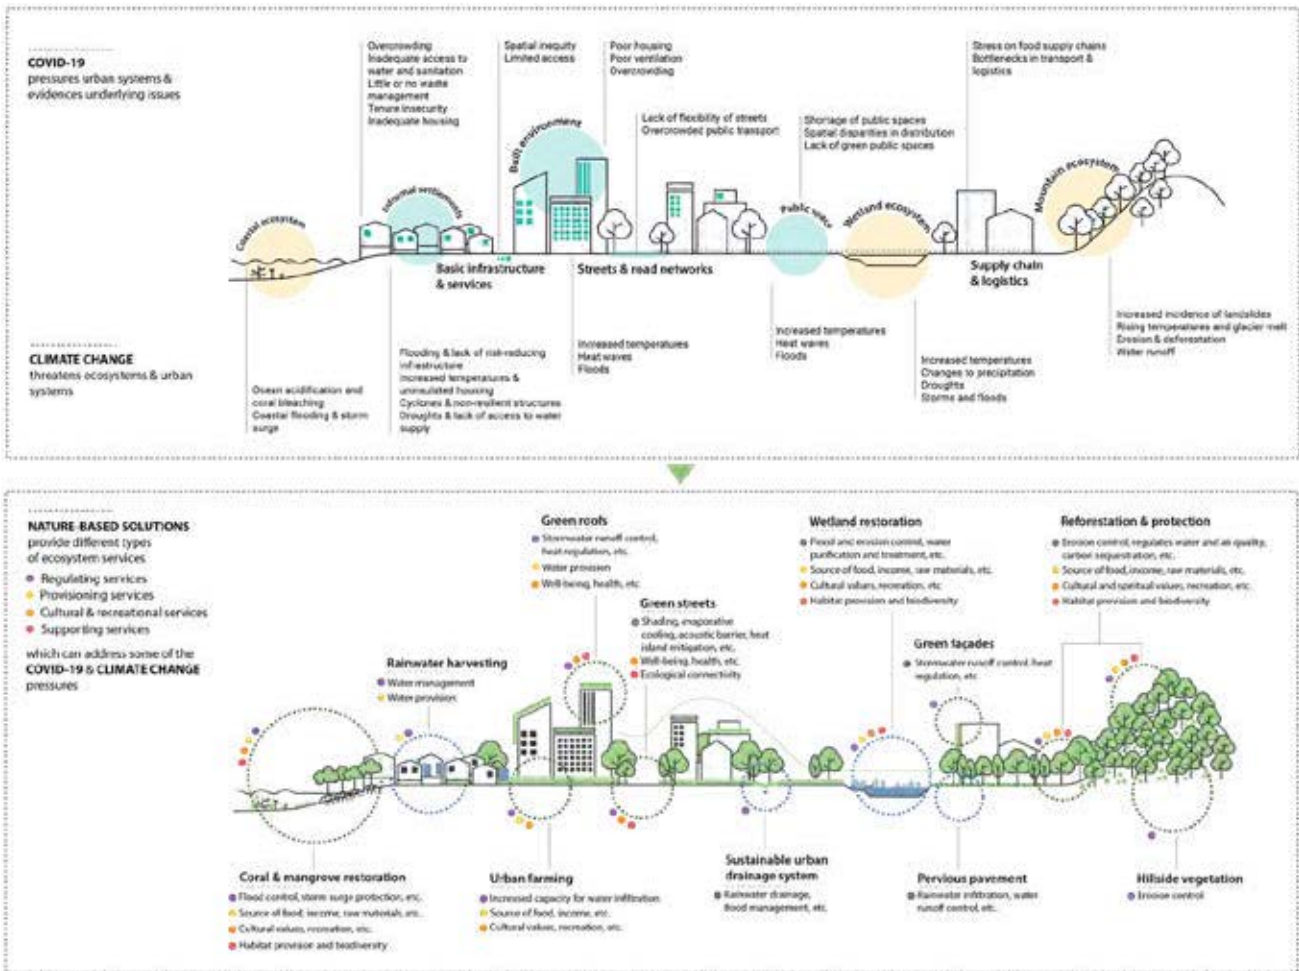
COVID-19
pressures urban systems & evidences underlying issues

Overcrowding
Inadequate access to water and sanitation
Little or no waste management
Tenure insecurity
Inadequate housing

Spatial inequity
Limited access

Poor housing
Poor ventilation
Overcrowding

Lack of flexibility of streets
Overcrowded public transport

Shortage of public spaces
Spatial disparities in distribution
Lack of green public spaces

Stress on food supply chains
Bottlenecks in transport & logistics

Coastal ecosystem
Informal settlements
Built environment
Public space
Wetland ecosystem
Mountain ecosystem

Basic infrastructure & services
Streets & road networks
Supply chain & logistics

CLIMATE CHANGE
threatens ecosystems & urban systems

Ocean acidification and coral bleaching
Coastal flooding & storm surge

Flooding & lack of risk-reducing infrastructure
Increased temperatures & uninsulated housing
Cyclones & non-resilient structures
Droughts & lack of access to water supply

Increased temperatures
Heat waves
Floods

Increased temperatures
Heat waves
Floods

Increased temperatures
Changes to precipitation
Droughts
Storms and floods

Increased incidence of landslides
Rising temperatures and glacier melt
Erosion & deforestation
Water runoff

NATURE-BASED SOLUTIONS
provide different types of ecosystem services
Regulating services
Provisioning services
Cultural & recreational services
Supporting services

which can address some of the COVID-19 & CLIMATE CHANGE pressures

Green roofs
Stormwater runoff control, heat regulation, etc.
Water provision
Well-being, health, etc.

Green streets
Shading, evaporative cooling, acoustic barrier, heat island mitigation, etc.
Well-being, health, etc.
Ecological connectivity

Wetland restoration
Flood and erosion control, water purification and treatment, etc.
Source of food, income, raw materials, etc.
Cultural values, recreation, etc.
Habitat provision and biodiversity

Reforestation & protection
Erosion control, regulates water and air quality, carbon sequestration, etc.
Source of food, income, raw materials, etc.
Cultural and spiritual values, recreation, etc.
Habitat provision and biodiversity

Rainwater harvesting
Water management
Water provision

Green façades
Stormwater runoff control, heat regulation, etc.

Coral & mangrove restoration
Flood control, storm surge protection, etc.
Source of food, income, raw materials, etc.
Cultural values, recreation, etc.
Habitat provision and biodiversity

Urban farming
Increased capacity for water infiltration
Source of food, income, etc.
Cultural values, recreation, etc.

Sustainable urban drainage system
Rainwater drainage, flood management, etc.

Pervious pavement
Rainwater infiltration, water runoff control, etc.

Hillside vegetation
Erosion control